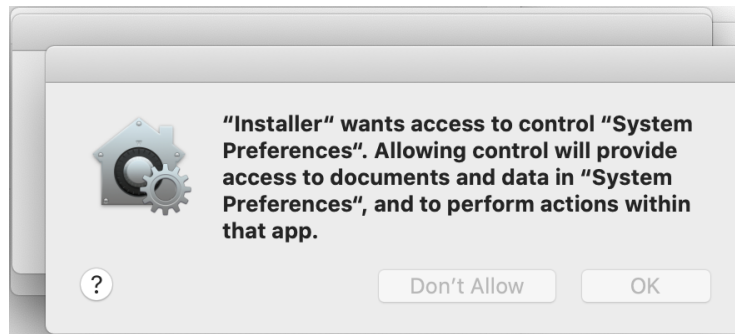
"Installer" wants access to control "System Preferences". Allowing control will provide access to documents and data in "System Preferences", and to perform actions within that app.

?

Don't Allow

OK